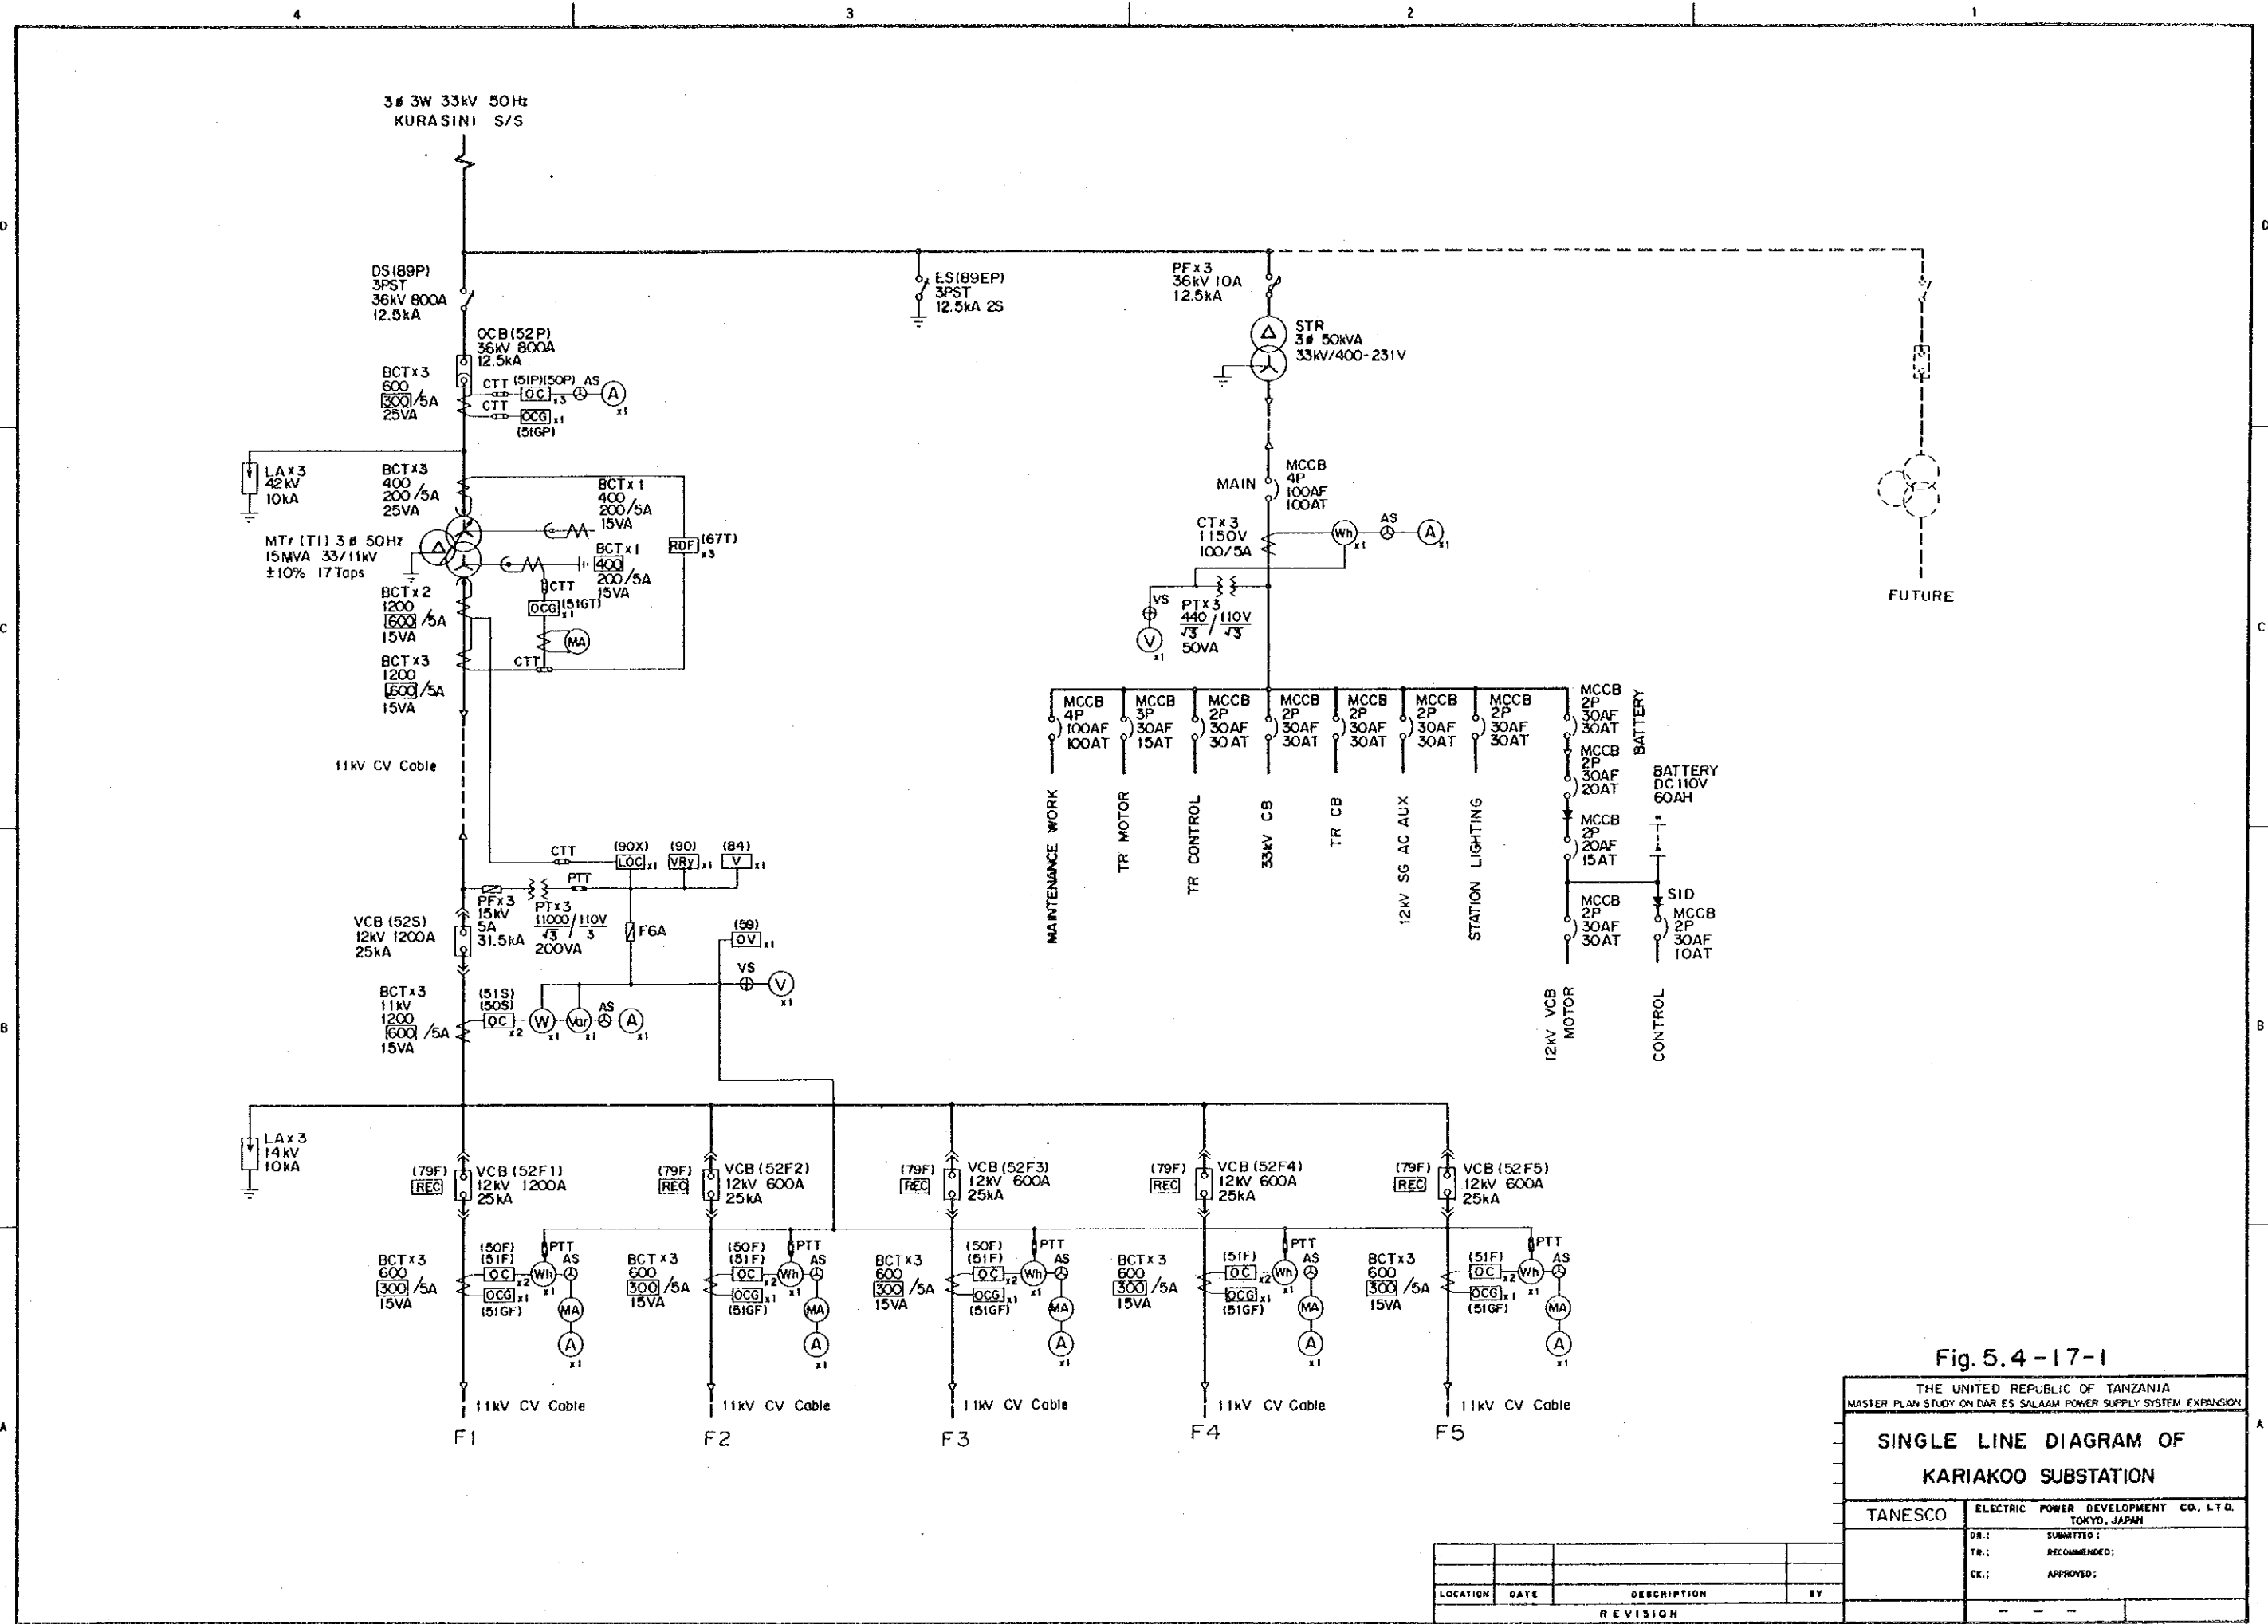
4 3 2 1

D C B A

3ø 3W 33kV 50Hz
KURASINI S/S

DS(89P)
3PST
36kV 800A
12.5kA

ES(89EP)
3PST
12.5kA 2S

PFx3
36kV 10A
12.5kA

STR
3ø 50kVA
33kV/400-231V

OCB(52P)
36kV 800A
12.5kA

BCTx3
600
300/5A
25VA

CTT (51P)(50P) AS
OC x3
CTT
OCG x1
(51GP)
A x1

LAx3
42kV
10kA

BCTx3
400
200/5A
25VA

BCTx1
400
200/5A
15VA

MTr (T1) 3ø 50Hz
15MVA 33/11kV
±10% 17Taps

BCTx1
400
200/5A
15VA

RDF (67T) x3

CTT
OCG (51GT) x1
MA

BCTx2
1200
600/5A
15VA

BCTx3
1200
600/5A
15VA

CTT

11kV CV Cable

MAIN

MCCB
4P
100AF
100AT

CTx3
1150V
100/5A

Wh x1 AS A x1

VS
V x1

PTx3
$\frac{440}{\sqrt{3}}/\frac{110V}{\sqrt{3}}$
50VA

MCCB 4P 100AF 100AT
MCCB 3P 30AF 15AT
MCCB 2P 30AF 30AT
MCCB 2P 30AF 30AT
MCCB 2P 30AF 30AT
MCCB 2P 30AF 30AT
MCCB 2P 30AF 30AT
MCCB 2P 30AF 30AT

BATTERY

MCCB 2P 30AF 20AT

BATTERY
DC 110V
60AH

MCCB 2P 20AF 15AT

SID

MCCB 2P 30AF 30AT
MCCB 2P 30AF 10AT

MAINTENANCE WORK
TR MOTOR
TR CONTROL
33kV CB
TR CB
12kV SG AC AUX
STATION LIGHTING
12kV VCB MOTOR
CONTROL

FUTURE

CTT (90X) (90) (84)
LOC x1 VRy x1 V x1
PTT

PFx3
15kV
5A
31.5kA

PTx3
$\frac{11000}{\sqrt{3}}/\frac{110V}{3}$
200VA

F6A

(59)
OV x1

VS
V x1

VCB (52S)
12kV 1200A
25kA

BCTx3
11kV
1200
600/5A
15VA

(51S)
(50S)
OC x2 W x1 Var x1 AS A x1

LAx3
14kV
10kA

(79F) REC
VCB (52F1)
12kV 1200A
25kA

(79F) REC
VCB (52F2)
12kV 600A
25kA

(79F) REC
VCB (52F3)
12kV 600A
25kA

(79F) REC
VCB (52F4)
12kV 600A
25kA

(79F) REC
VCB (52F5)
12kV 600A
25kA

BCTx3
600
300/5A
15VA
(50F)
(51F)
OC x2
OCG x1
(51GF)
PTT
AS
Wh x1
MA
A x1

BCTx3
600
300/5A
15VA
(50F)
(51F)
OC x2
OCG x1
(51GF)
PTT
AS
Wh x1
MA
A x1

BCTx3
600
300/5A
15VA
(50F)
(51F)
OC x2
OCG x1
(51GF)
PTT
AS
Wh x1
MA
A x1

BCTx3
600
300/5A
15VA
(51F)
OC x2
OCG x1
(51GF)
PTT
AS
Wh x1
MA
A x1

BCTx3
600
300/5A
15VA
(51F)
OC x2
OCG x1
(51GF)
PTT
AS
Wh x1
MA
A x1

11kV CV Cable
F1
11kV CV Cable
F2
11kV CV Cable
F3
11kV CV Cable
F4
11kV CV Cable
F5

Fig. 5.4-17-1

THE UNITED REPUBLIC OF TANZANIA
MASTER PLAN STUDY ON DAR ES SALAAM POWER SUPPLY SYSTEM EXPANSION

SINGLE LINE DIAGRAM OF
KARIAKOO SUBSTATION

TANESCO
ELECTRIC POWER DEVELOPMENT CO., LTD.
TOKYO, JAPAN
DR.: SUBMITTED:
TR.: RECOMMENDED:
CK.: APPROVED:

LOCATION DATE DESCRIPTION BY
REVISION